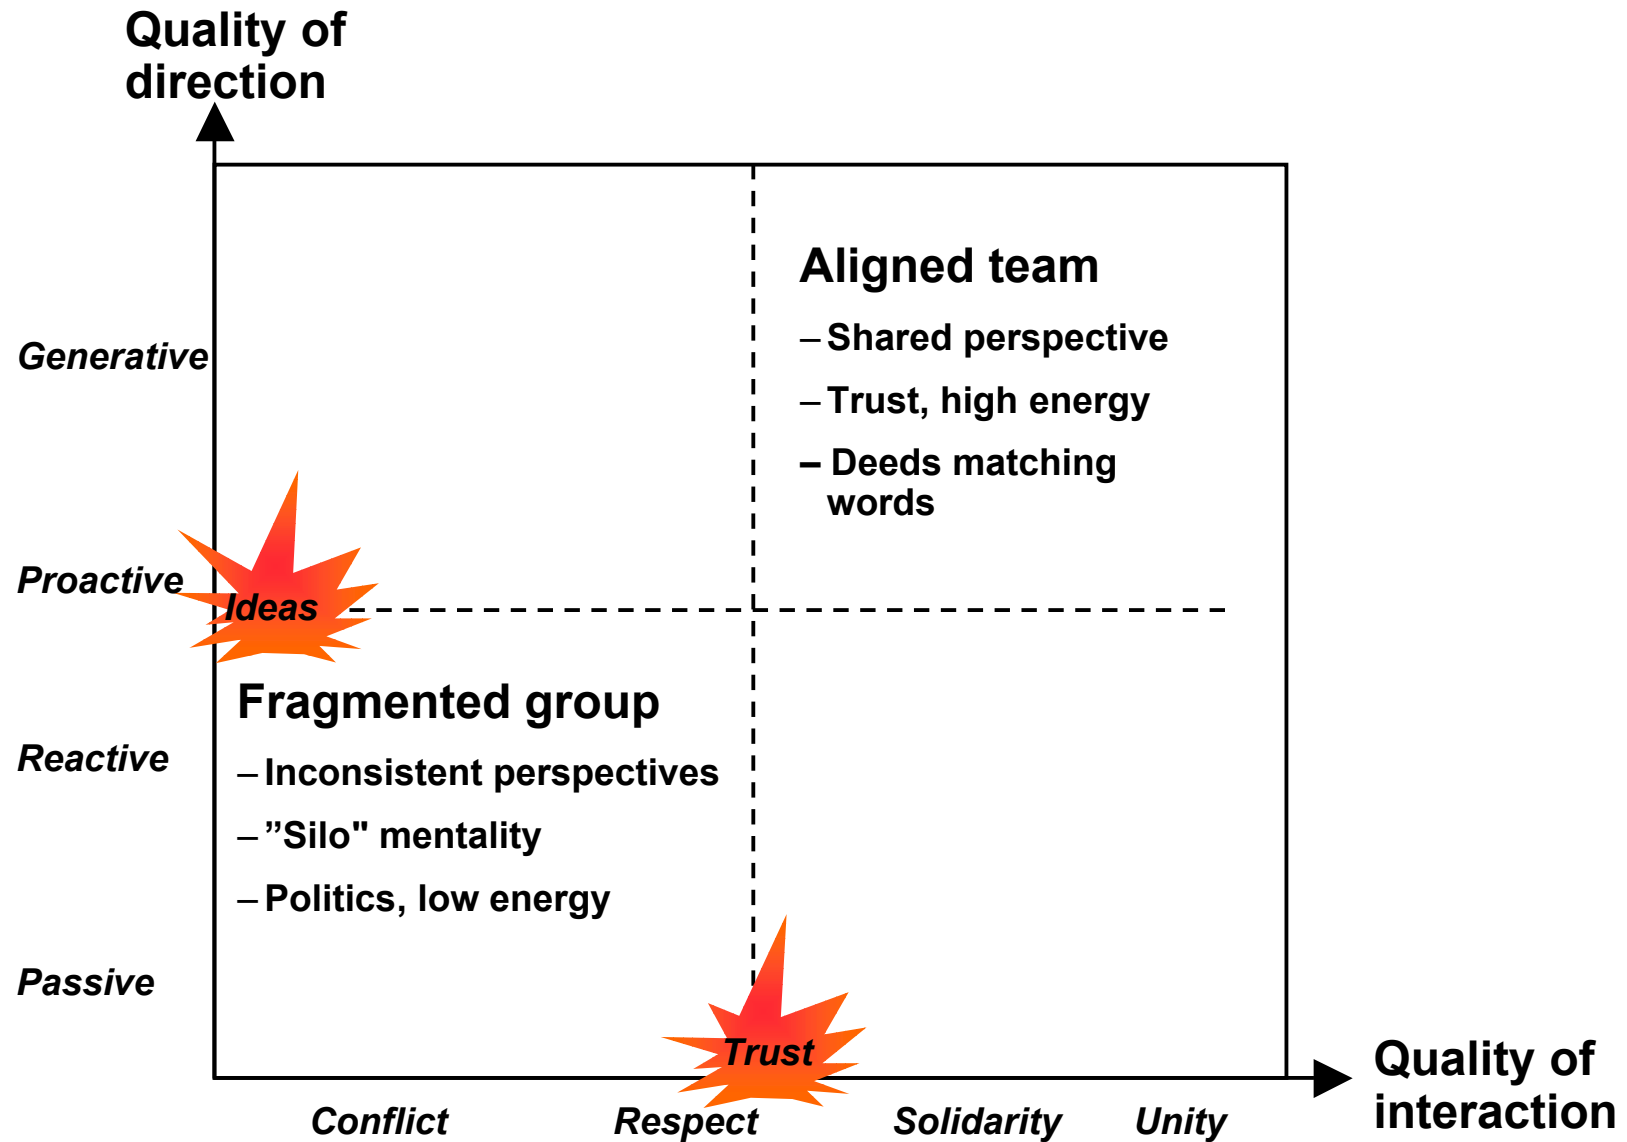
Quality of direction

Generative

Proactive

Reactive

Passive

Aligned team

– Shared perspective

– Trust, high energy

– Deeds matching words

Ideas

Fragmented group

– Inconsistent perspectives

– ”Silo" mentality

– Politics, low energy

Trust

Conflict

Respect

Solidarity

Unity

Quality of interaction